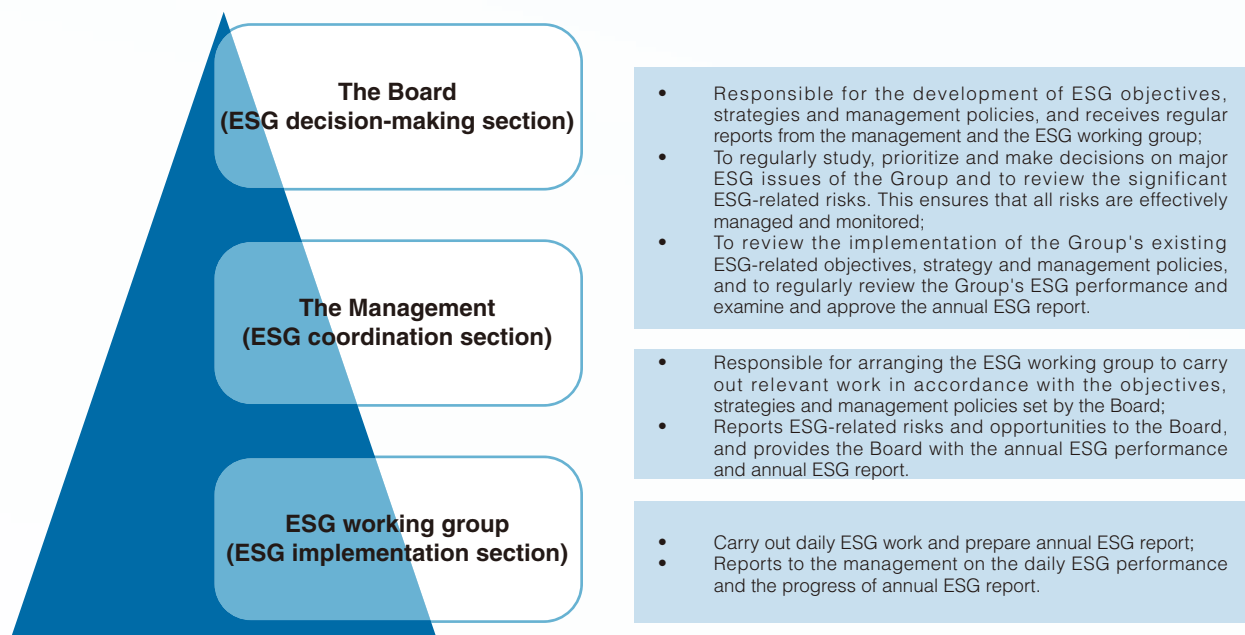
The Board
(ESG decision-making section)

• Responsible for the development of ESG objectives, strategies and management policies, and receives regular reports from the management and the ESG working group;
• To regularly study, prioritize and make decisions on major ESG issues of the Group and to review the significant ESG-related risks. This ensures that all risks are effectively managed and monitored;
• To review the implementation of the Group's existing ESG-related objectives, strategy and management policies, and to regularly review the Group's ESG performance and examine and approve the annual ESG report.

The Management
(ESG coordination section)

• Responsible for arranging the ESG working group to carry out relevant work in accordance with the objectives, strategies and management policies set by the Board;
• Reports ESG-related risks and opportunities to the Board, and provides the Board with the annual ESG performance and annual ESG report.

ESG working group
(ESG implementation section)

• Carry out daily ESG work and prepare annual ESG report;
• Reports to the management on the daily ESG performance and the progress of annual ESG report.